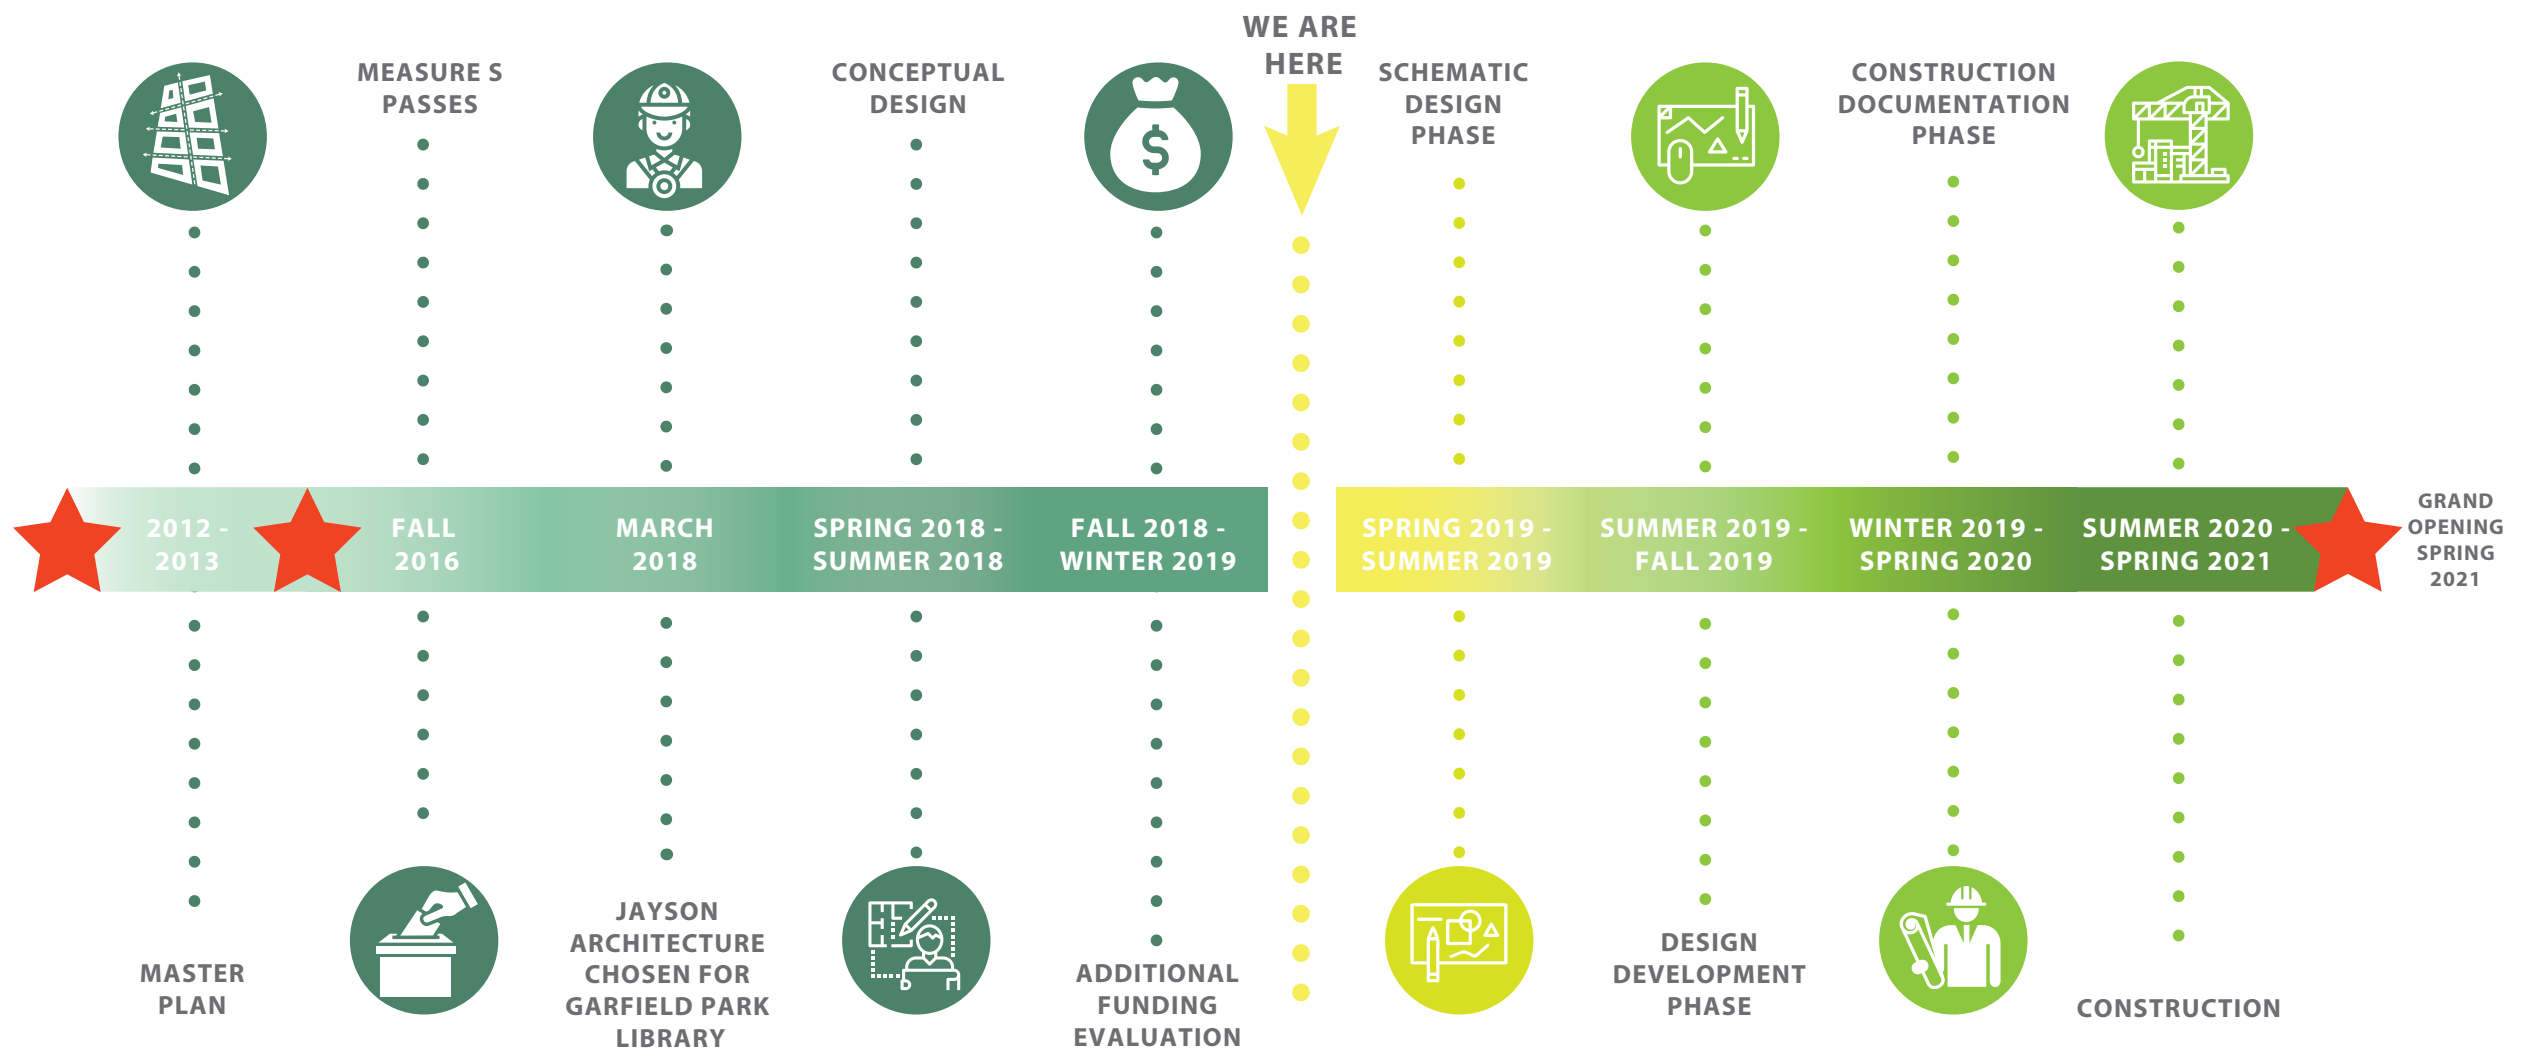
WE ARE HERE

MEASURE S PASSES

CONCEPTUAL DESIGN

SCHEMATIC DESIGN PHASE

CONSTRUCTION DOCUMENTATION PHASE

2012 - 2013

FALL 2016

MARCH 2018

SPRING 2018 - SUMMER 2018

FALL 2018 - WINTER 2019

SPRING 2019 - SUMMER 2019

SUMMER 2019 - FALL 2019

WINTER 2019 - SPRING 2020

SUMMER 2020 - SPRING 2021

GRAND OPENING SPRING 2021

MASTER PLAN

JAYSON ARCHITECTURE CHOSEN FOR GARFIELD PARK LIBRARY

ADDITIONAL FUNDING EVALUATION

DESIGN DEVELOPMENT PHASE

CONSTRUCTION